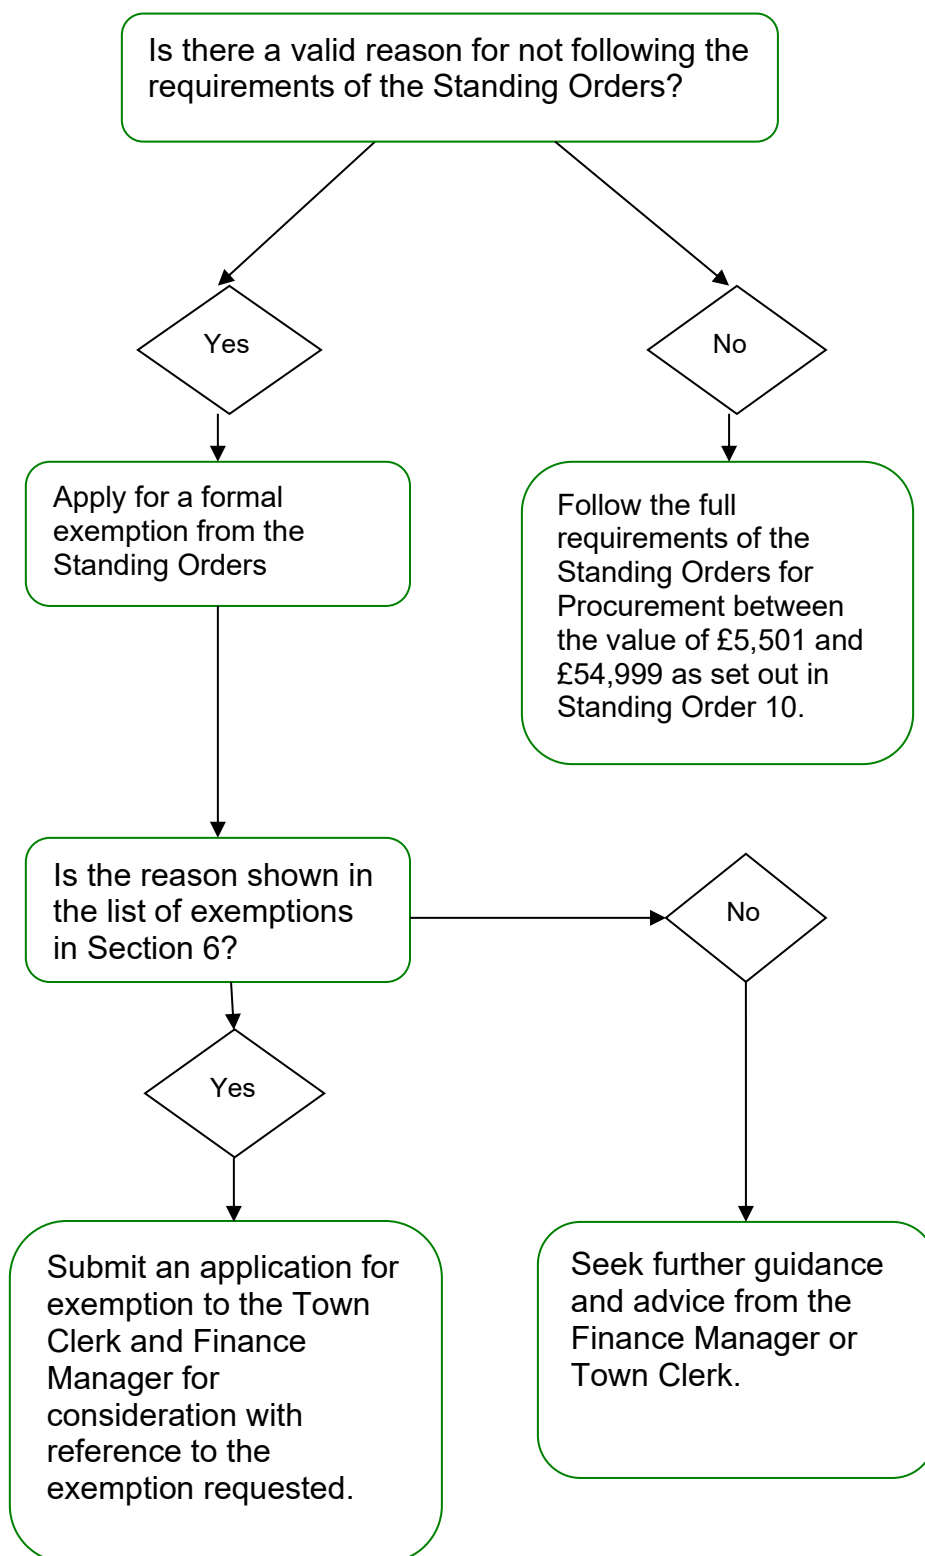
Is there a valid reason for not following the requirements of the Standing Orders?

Yes

No

Apply for a formal exemption from the Standing Orders

Follow the full requirements of the Standing Orders for Procurement between the value of £5,501 and £54,999 as set out in Standing Order 10.

Is the reason shown in the list of exemptions in Section 6?

No

Yes

Submit an application for exemption to the Town Clerk and Finance Manager for consideration with reference to the exemption requested.

Seek further guidance and advice from the Finance Manager or Town Clerk.